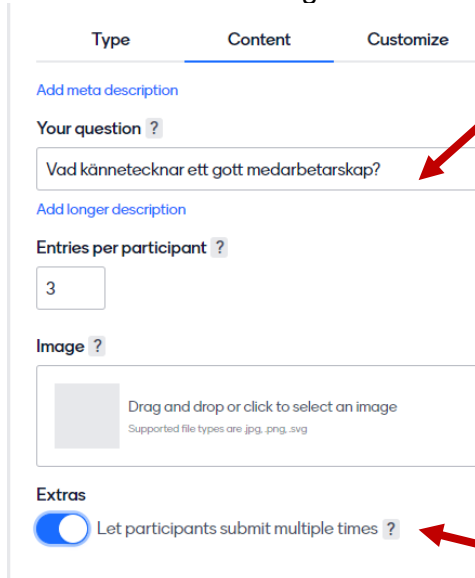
Type Content Customize

Add meta description

Your question ?

Vad kännetecknar ett gott medarbetarskap?

Add longer description

Entries per participant ?

3

Image ?

Drag and drop or click to select an image

Supported file types are .jpg, .png, .svg

Extras

Let participants submit multiple times ?